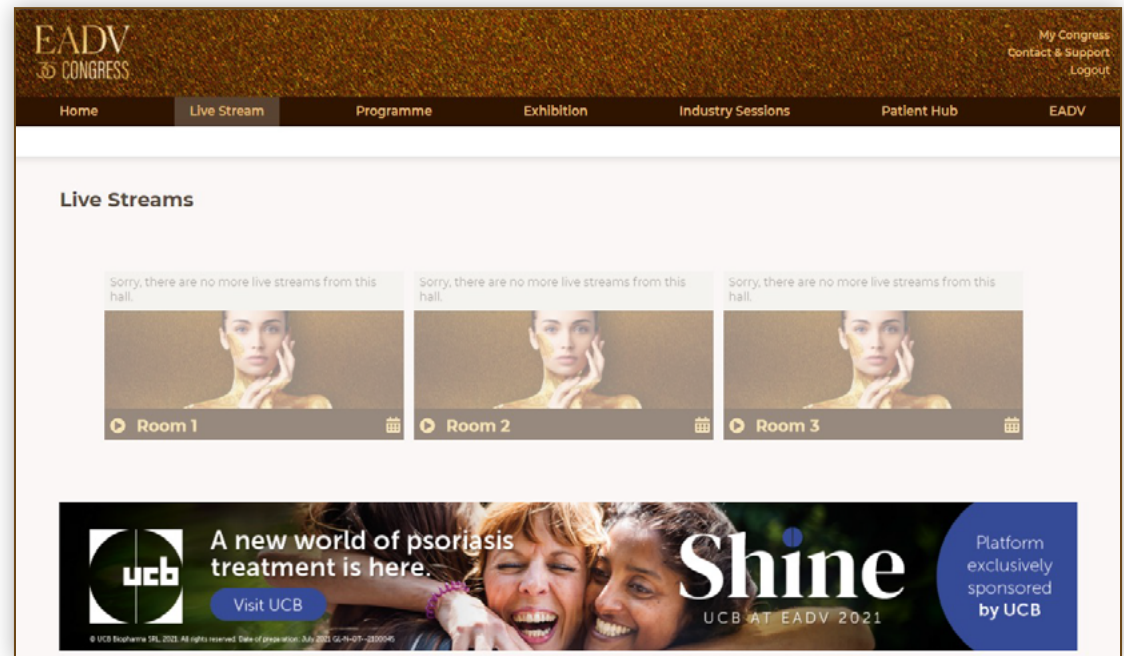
EADV
30 CONGRESS

My Congress
Contact & Support
Logout

Home | Live Stream | Programme | Exhibition | Industry Sessions | Patient Hub | EADV

Live Streams

Sorry, there are no more live streams from this hall.

Room 1

Sorry, there are no more live streams from this hall.

Room 2

Sorry, there are no more live streams from this hall.

Room 3

ucb

A new world of psoriasis treatment is here.

Visit UCB

© UCB Biopharma SRL, 2021. All rights reserved. Date of preparation: July 2021 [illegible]

Shine
UCB AT EADV 2021

Platform exclusively sponsored by UCB